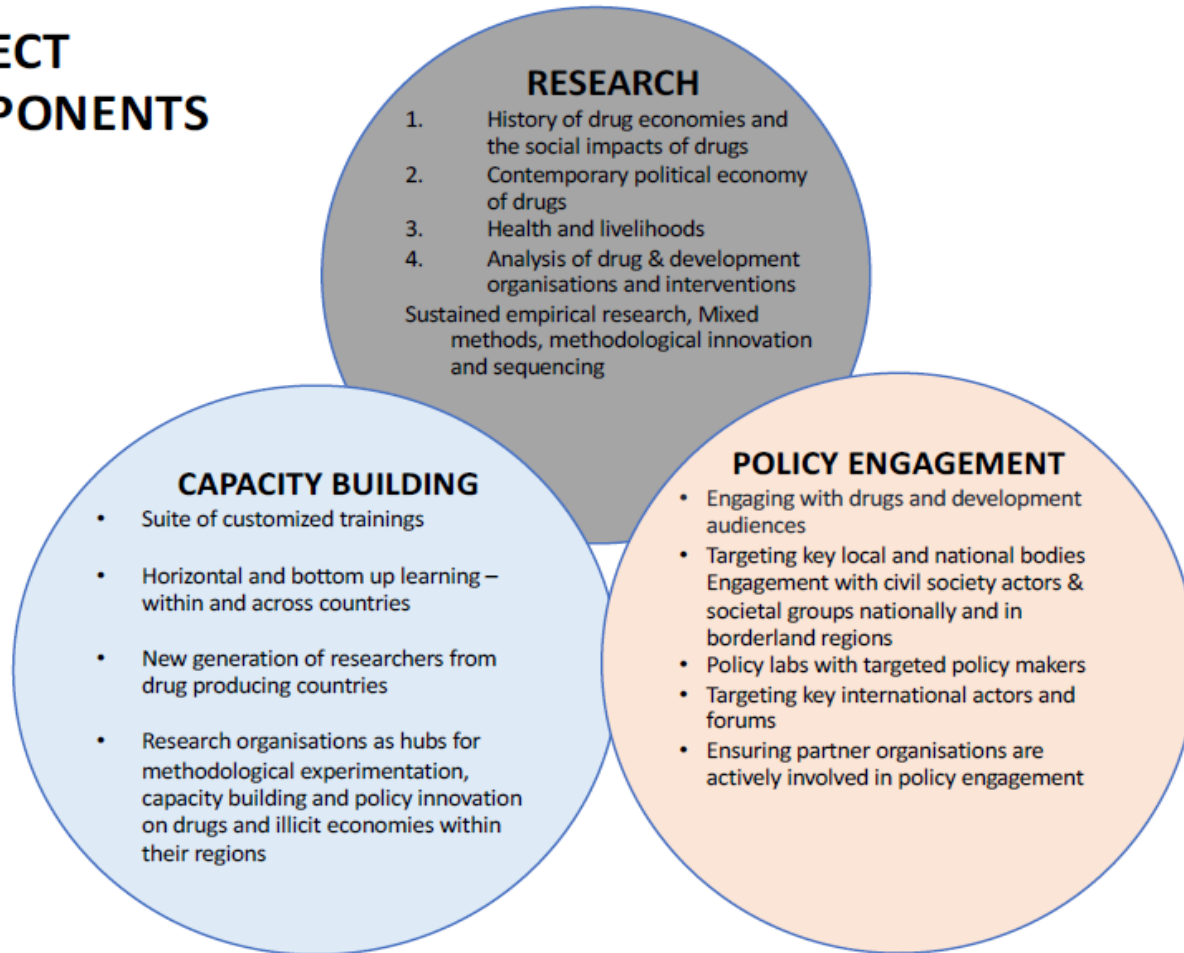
ECT
PONENTS

RESEARCH

1. History of drug economies and the social impacts of drugs
2. Contemporary political economy of drugs
3. Health and livelihoods
4. Analysis of drug & development organisations and interventions

Sustained empirical research, Mixed methods, methodological innovation and sequencing

CAPACITY BUILDING

- Suite of customized trainings
- Horizontal and bottom up learning – within and across countries
- New generation of researchers from drug producing countries
- Research organisations as hubs for methodological experimentation, capacity building and policy innovation on drugs and illicit economies within their regions

POLICY ENGAGEMENT

- Engaging with drugs and development audiences
- Targeting key local and national bodies Engagement with civil society actors & societal groups nationally and in borderland regions
- Policy labs with targeted policy makers
- Targeting key international actors and forums
- Ensuring partner organisations are actively involved in policy engagement